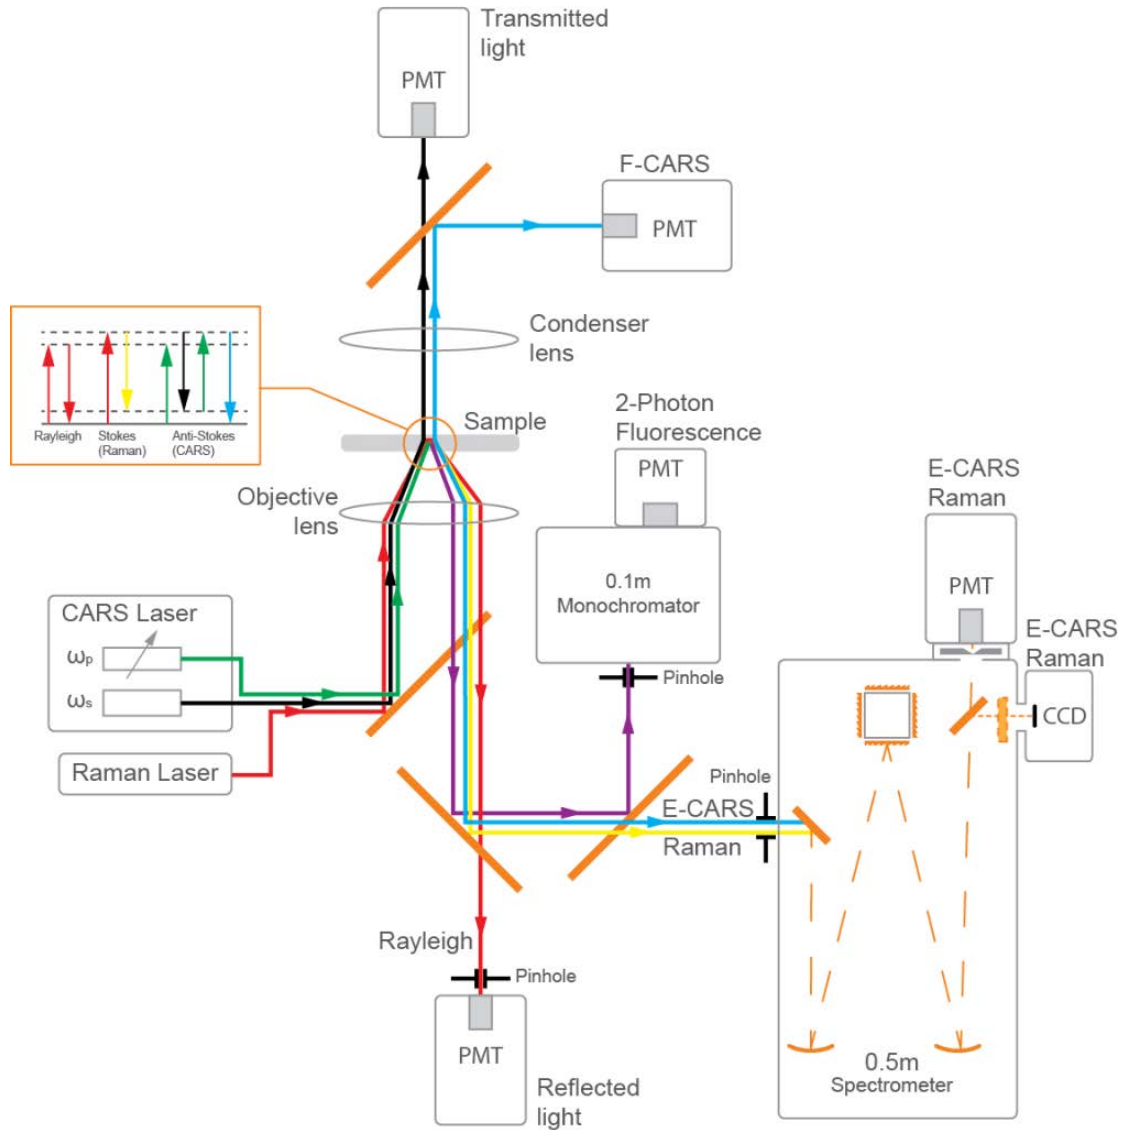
Transmitted light

PMT

F-CARS

PMT

Condenser lens

Rayleigh Stokes (Raman) Anti-Stokes (CARS)

Sample

2-Photon Fluorescence

PMT

Objective lens

E-CARS Raman

0.1m Monochromator

PMT

CARS Laser

$\omega_p$

$\omega_s$

E-CARS Raman

Pinhole

CCD

Raman Laser

Pinhole

E-CARS

Raman

Rayleigh

Pinhole

PMT

Reflected light

0.5m Spectrometer